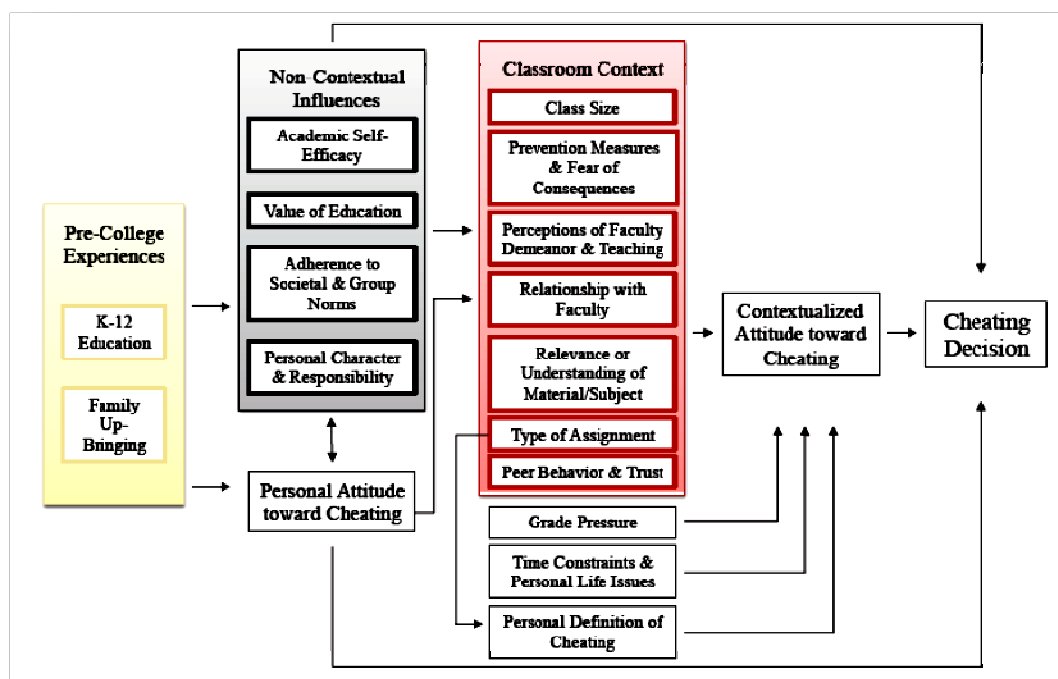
Pre-College Experiences

K-12 Education

Family Up-Bringing

Non-Contextual Influences

Academic Self-Efficacy

Value of Education

Adherence to Societal & Group Norms

Personal Character & Responsibility

Personal Attitude toward Cheating

Classroom Context

Class Size

Prevention Measures & Fear of Consequences

Perceptions of Faculty Demeanor & Teaching

Relationship with Faculty

Relevance or Understanding of Material/Subject

Type of Assignment

Peer Behavior & Trust

Grade Pressure

Time Constraints & Personal Life Issues

Personal Definition of Cheating

Contextualized Attitude toward Cheating

Cheating Decision